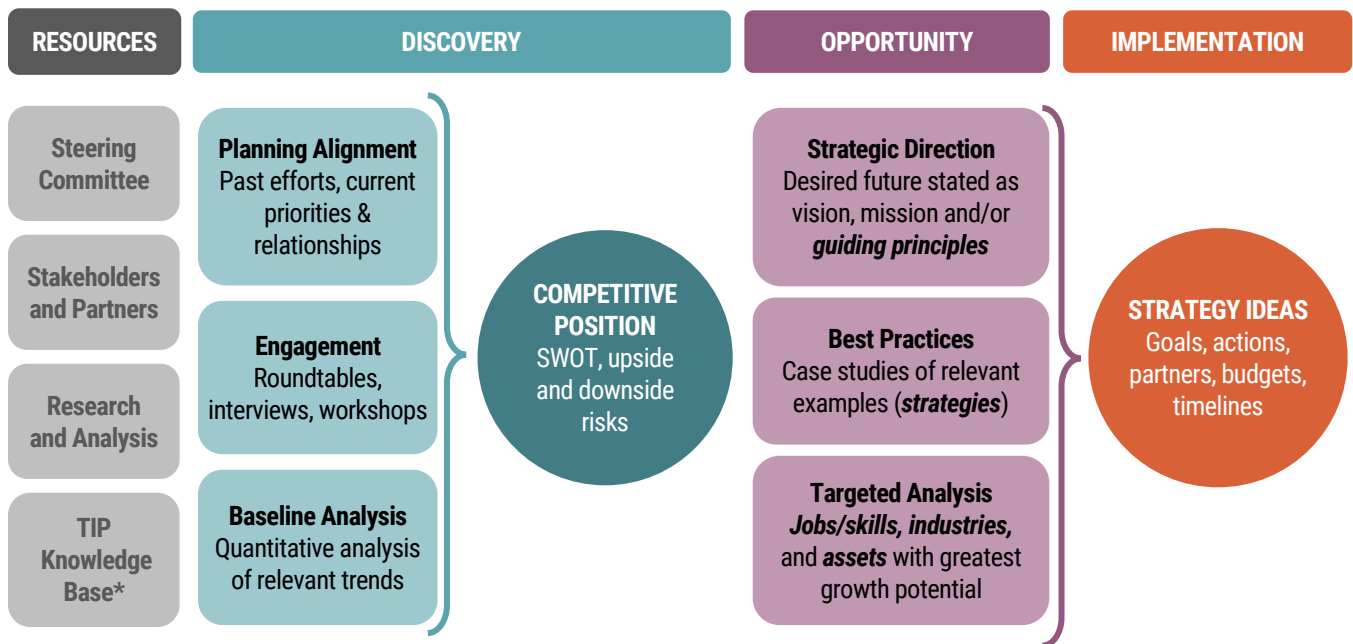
RESOURCES

DISCOVERY

OPPORTUNITY

IMPLEMENTATION

Steering Committee

Stakeholders and Partners

Research and Analysis

TIP Knowledge Base*

Planning Alignment
Past efforts, current priorities & relationships

Engagement
Roundtables, interviews, workshops

Baseline Analysis
Quantitative analysis of relevant trends

COMPETITIVE POSITION
SWOT, upside and downside risks

Strategic Direction
Desired future stated as vision, mission and/or ***guiding principles***

Best Practices
Case studies of relevant examples (***strategies***)

Targeted Analysis
***Jobs/skills, industries,*** and ***assets*** with greatest growth potential

STRATEGY IDEAS
Goals, actions, partners, budgets, timelines